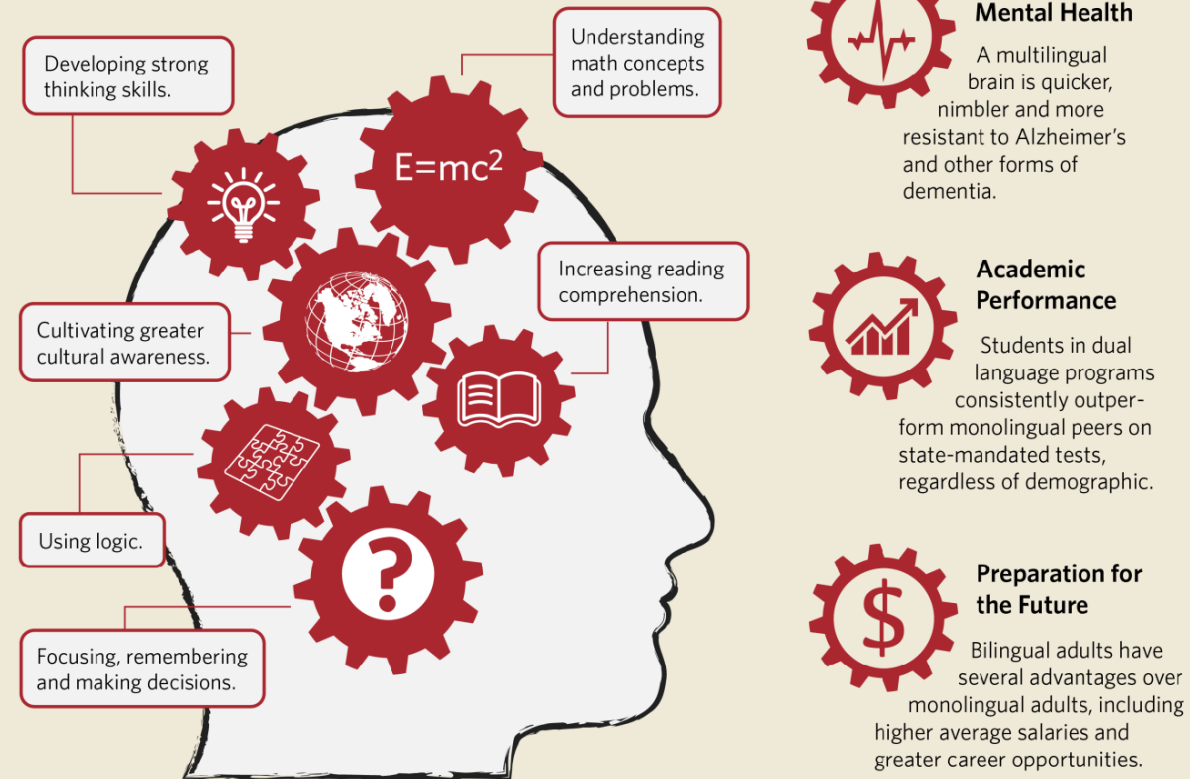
Developing strong thinking skills.

Understanding math concepts and problems.

$E=mc^2$

Increasing reading comprehension.

Cultivating greater cultural awareness.

Using logic.

Focusing, remembering and making decisions.

?

Mental Health

A multilingual brain is quicker, nimbler and more resistant to Alzheimer's and other forms of dementia.

Academic Performance

Students in dual language programs consistently outperform monolingual peers on state-mandated tests, regardless of demographic.

$

Preparation for the Future

Bilingual adults have several advantages over monolingual adults, including higher average salaries and greater career opportunities.